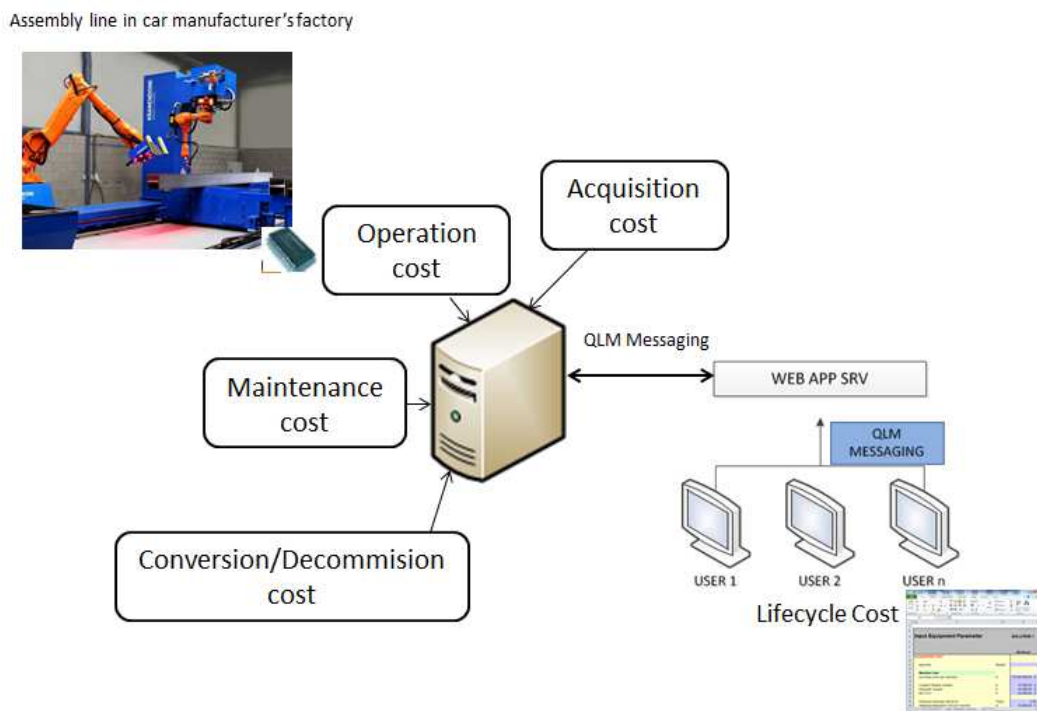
Assembly line in car manufacturer's factory

Acquisition cost

Operation cost

QLM Messaging

Maintenance cost

WEB APP SRV

QLM MESSAGING

Conversion/Decommision cost

USER 1

USER 2

USER n

Lifecycle Cost

Input Equipment Parameter